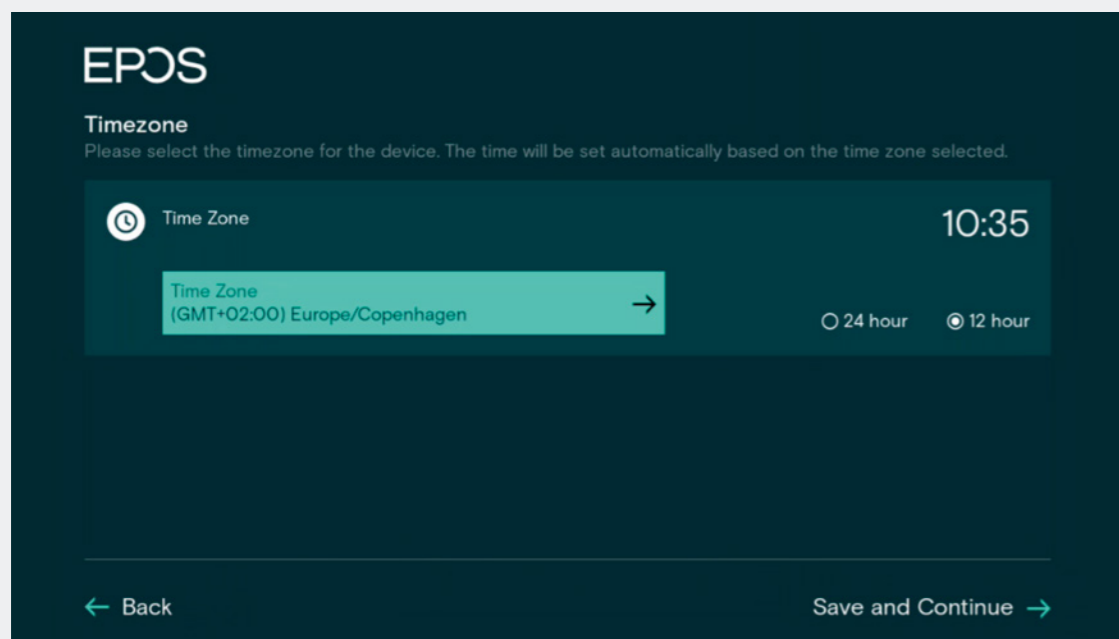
EPOS

Timezone

Please select the timezone for the device. The time will be set automatically based on the time zone selected.

Time Zone

10:35

Time Zone
(GMT+02:00) Europe/Copenhagen →

24 hour

12 hour

← Back

Save and Continue →